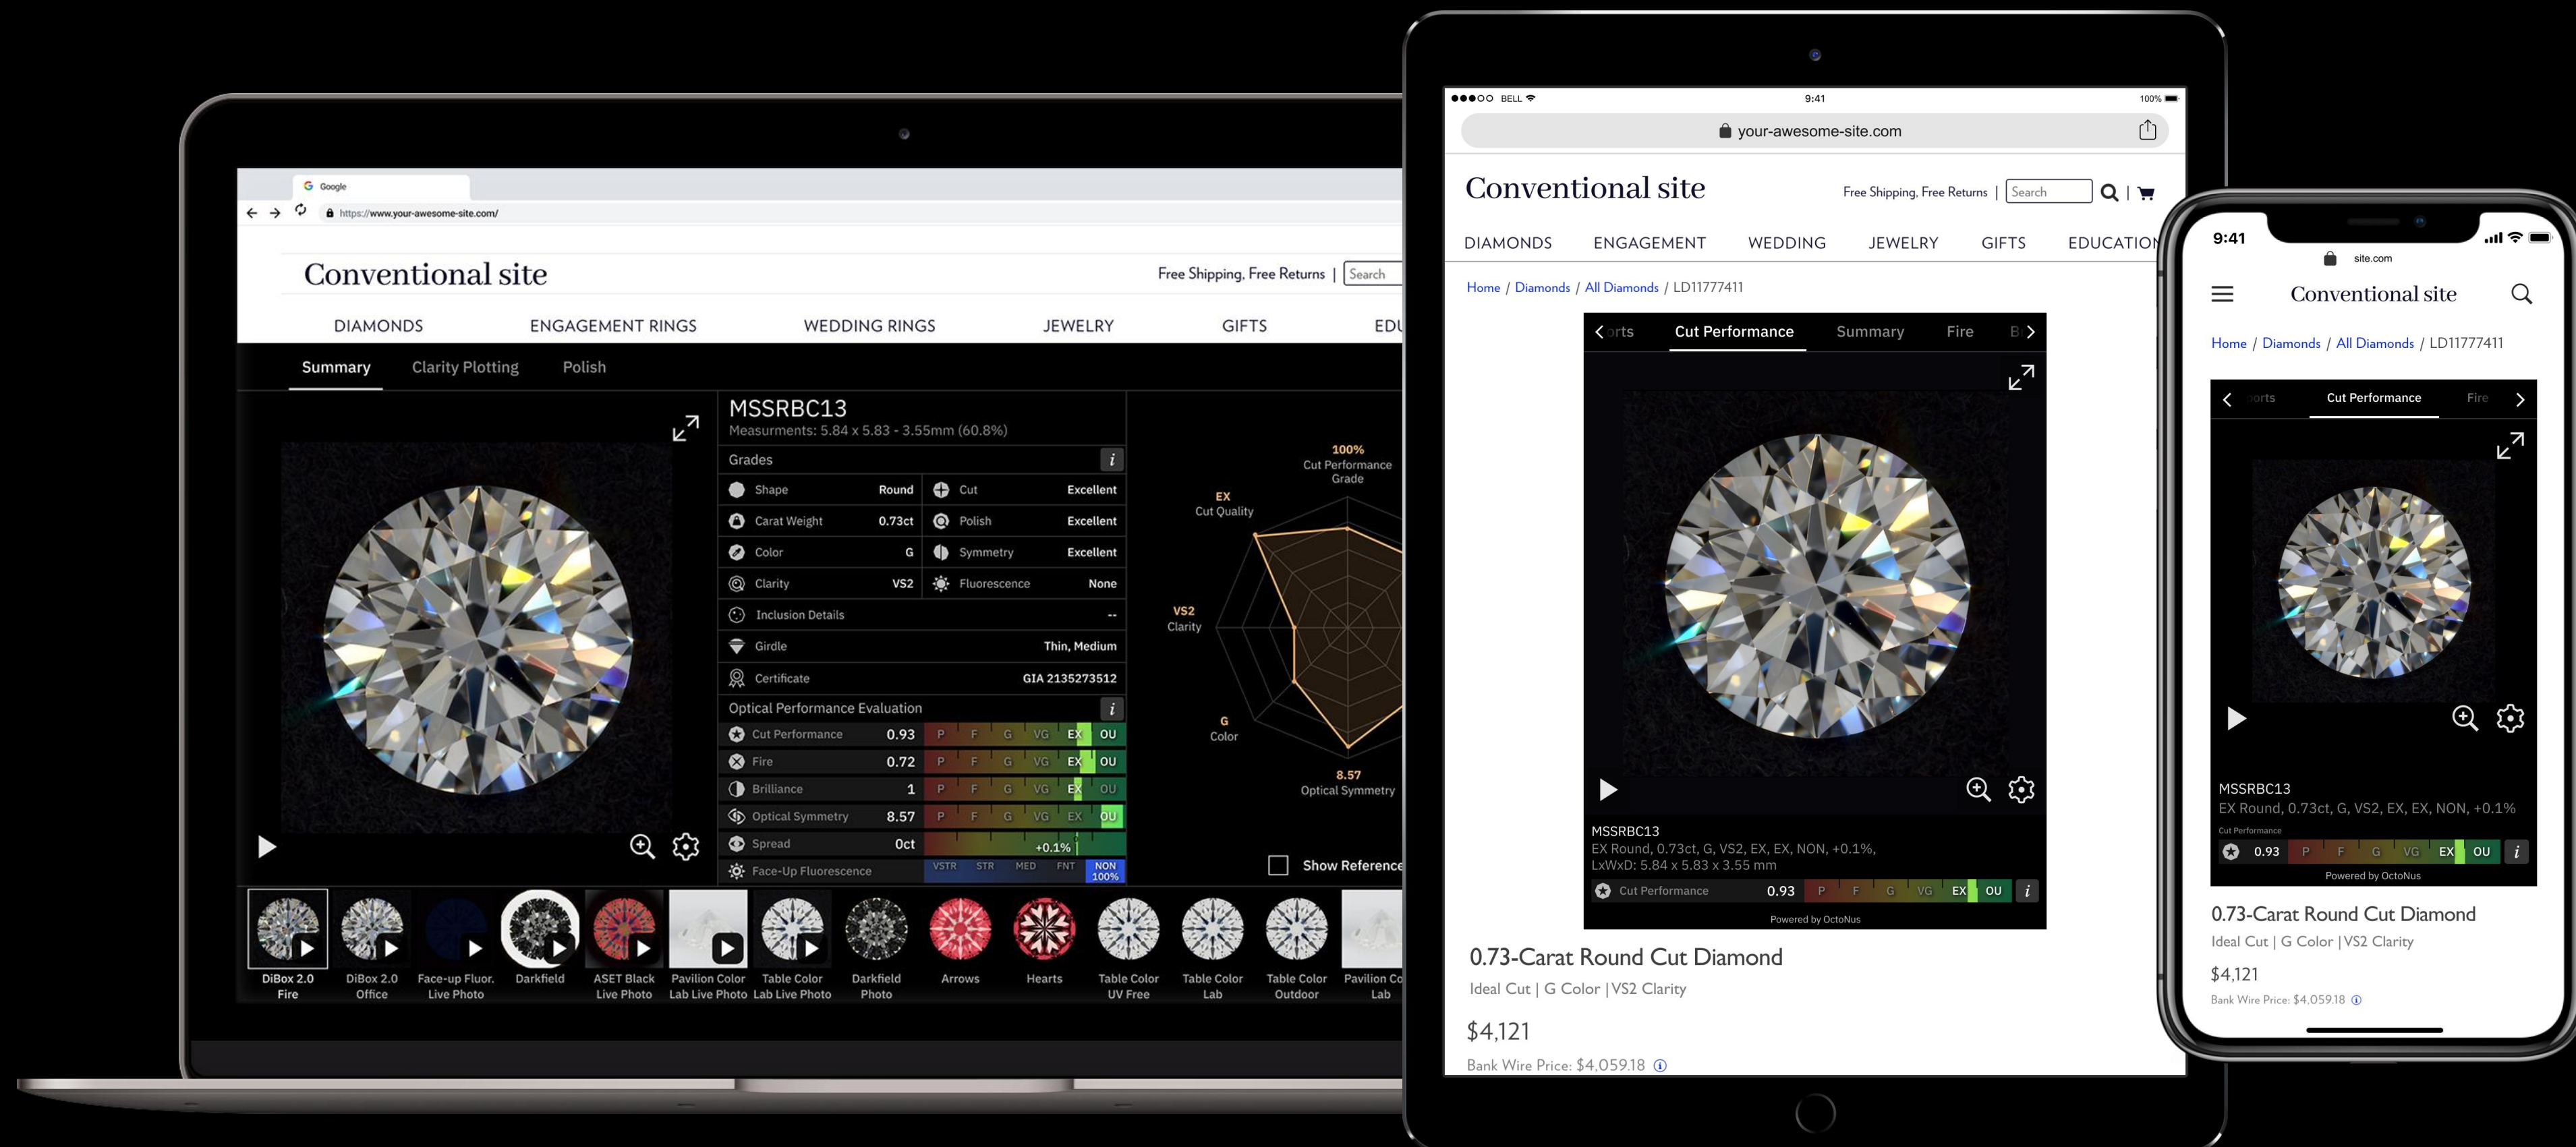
Google
https://www.your-awesome-site.com/

Conventional site
Free Shipping, Free Returns | Search

DIAMONDS ENGAGEMENT RINGS WEDDING RINGS JEWELRY GIFTS EDU

Summary Clarity Plotting Polish

MSSRBC13
Measurments: 5.84 x 5.83 - 3.55mm (60.8%)

Grades
| | | | |
|---|---|---|---|
| Shape | Round | Cut | Excellent |
| Carat Weight | 0.73ct | Polish | Excellent |
| Color | G | Symmetry | Excellent |
| Clarity | VS2 | Fluorescence | None |

Inclusion Details --
Girdle Thin, Medium
Certificate GIA 2135273512

Optical Performance Evaluation
| | | |
|---|---|---|
| Cut Performance | 0.93 | P F G VG EX OU |
| Fire | 0.72 | P F G VG EX OU |
| Brilliance | 1 | P F G VG EX OU |
| Optical Symmetry | 8.57 | P F G VG EX OU |
| Spread | 0ct | +0.1% |
| Face-Up Fluorescence | | VSTR STR MED FNT NON 100% |

100% Cut Performance Grade
EX Cut Quality
VS2 Clarity
G Color
8.57 Optical Symmetry

Show Reference

DiBox 2.0 Fire
DiBox 2.0 Office
Face-up Fluor. Live Photo
Darkfield
ASET Black Live Photo
Pavilion Color Lab Live Photo
Table Color Lab Live Photo
Darkfield Photo
Arrows
Hearts
Table Color UV Free
Table Color Lab
Table Color Outdoor
Pavilion Co Lab

BELL 9:41 100%
your-awesome-site.com

Conventional site
Free Shipping, Free Returns | Search

DIAMONDS ENGAGEMENT WEDDING JEWELRY GIFTS EDUCATION

Home / Diamonds / All Diamonds / LD11777411

orts Cut Performance Summary Fire E

MSSRBC13
EX Round, 0.73ct, G, VS2, EX, EX, NON, +0.1%,
LxWxD: 5.84 x 5.83 x 3.55 mm
Cut Performance 0.93 P F G VG EX OU
Powered by OctoNus

0.73-Carat Round Cut Diamond
Ideal Cut | G Color |VS2 Clarity
$4,121
Bank Wire Price: $4,059.18

9:41
site.com
Conventional site
Home / Diamonds / All Diamonds / LD11777411
orts Cut Performance Fire

MSSRBC13
EX Round, 0.73ct, G, VS2, EX, EX, NON, +0.1%
Cut Performance
0.93 P F G VG EX OU
Powered by OctoNus

0.73-Carat Round Cut Diamond
Ideal Cut | G Color |VS2 Clarity
$4,121
Bank Wire Price: $4,059.18